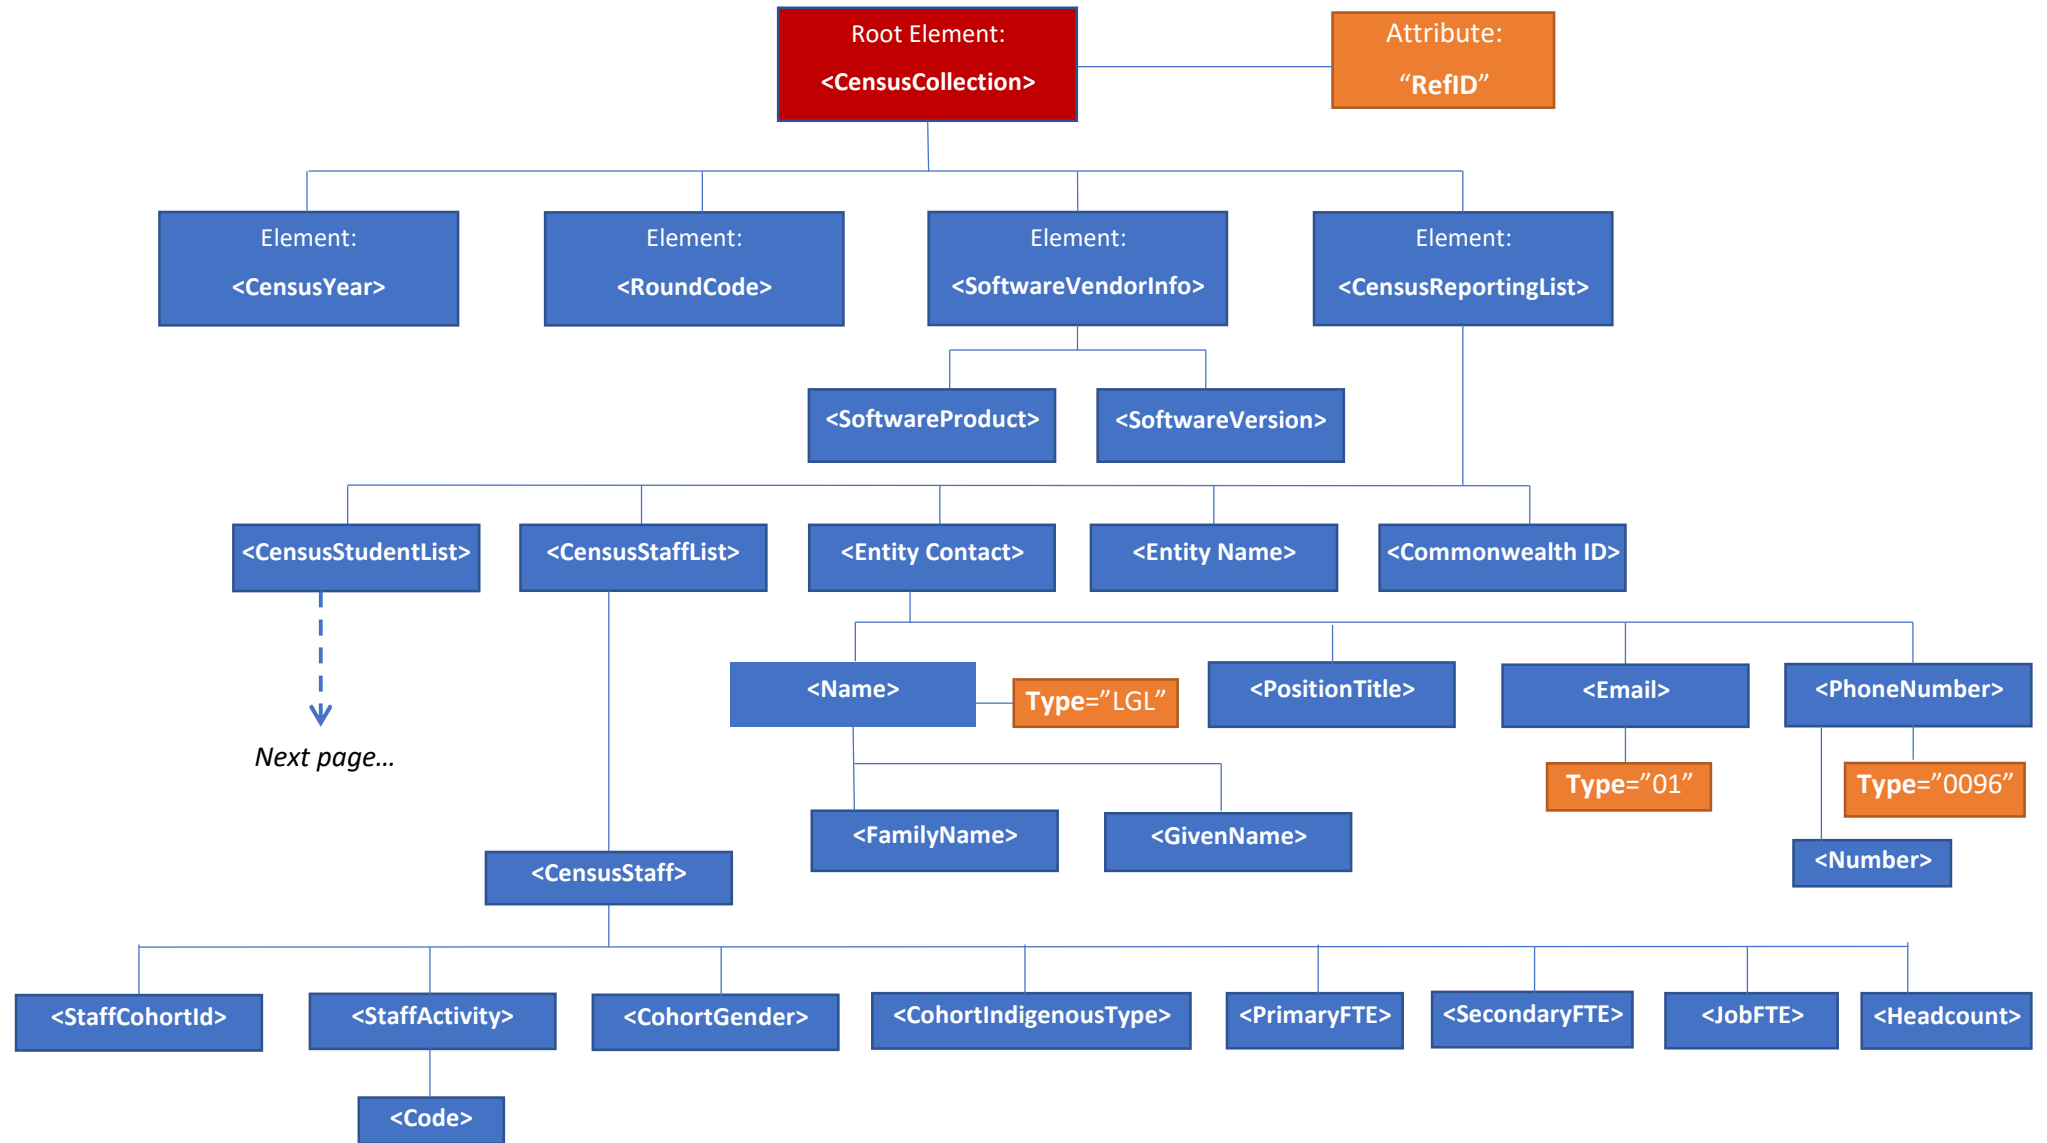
Root Element:
<CensusCollection>

Attribute:
"RefID"

Element:
<CensusYear>

Element:
<RoundCode>

Element:
<SoftwareVendorInfo>

Element:
<CensusReportingList>

<SoftwareProduct>

<SoftwareVersion>

<CensusStudentList>

<CensusStaffList>

<Entity Contact>

<Entity Name>

<Commonwealth ID>

Next page...

<Name>

Type="LGL"

<PositionTitle>

<Email>

<PhoneNumber>

Type="01"

Type="0096"

<FamilyName>

<GivenName>

<Number>

<CensusStaff>

<StaffCohortId>

<StaffActivity>

<CohortGender>

<CohortIndigenousType>

<PrimaryFTE>

<SecondaryFTE>

<JobFTE>

<Headcount>

<Code>